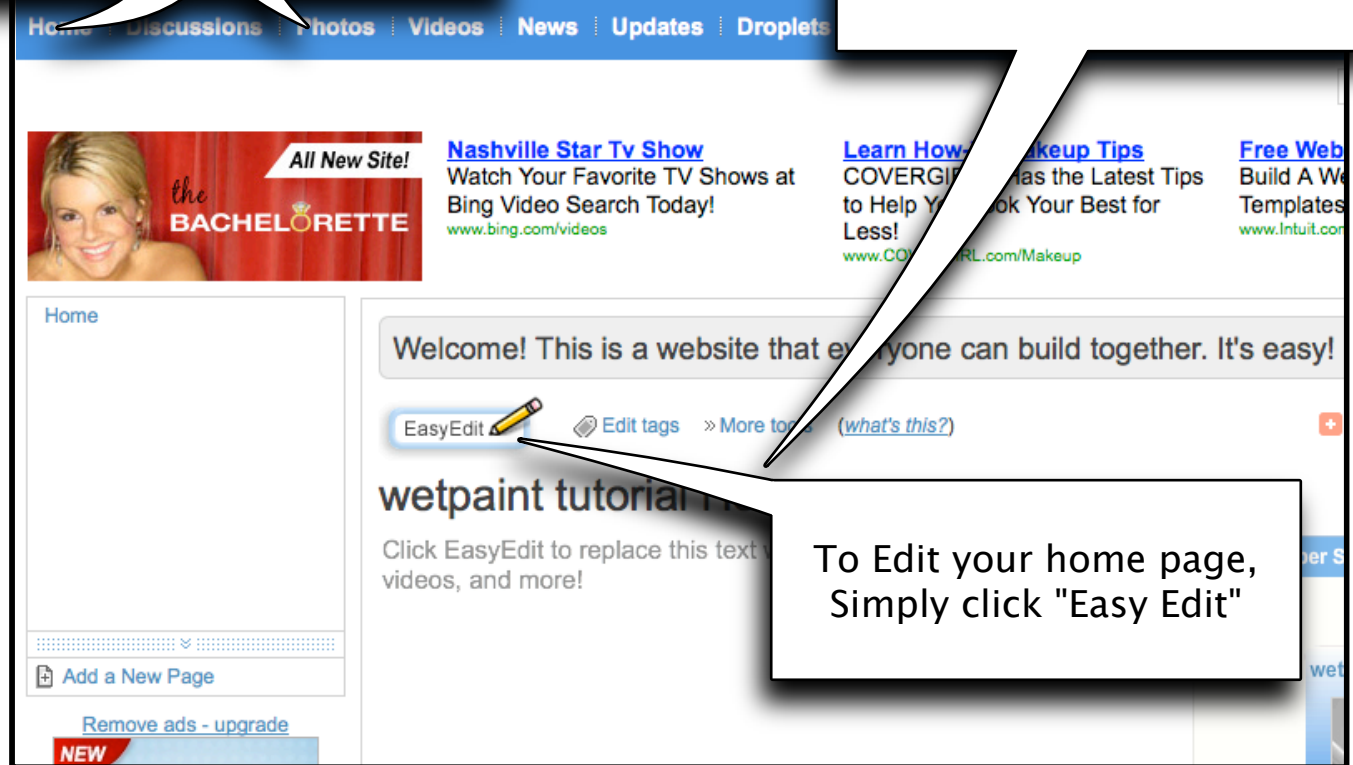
Home | Discussions | Photos | Videos | News | Updates | Droplets

All New Site!
the BACHELORETTE

Nashville Star Tv Show
Watch Your Favorite TV Shows at Bing Video Search Today!
www.bing.com/videos

Learn How-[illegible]akeup Tips
COVERGI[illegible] Has the Latest Tips to Help Y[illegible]ok Your Best for Less!
www.CO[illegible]RL.com/Makeup

Free Web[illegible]
Build A W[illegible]
Templates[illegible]
www.Intuit.co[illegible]

Home

Add a New Page

Remove ads - upgrade

NEW

Welcome! This is a website that e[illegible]yone can build together. It's easy!

EasyEdit

Edit tags

» More to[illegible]

(what's this?)

wetpaint tutorial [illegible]

Click EasyEdit to replace this text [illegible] videos, and more!

To Edit your home page, Simply click "Easy Edit"

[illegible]er S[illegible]

wet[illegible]